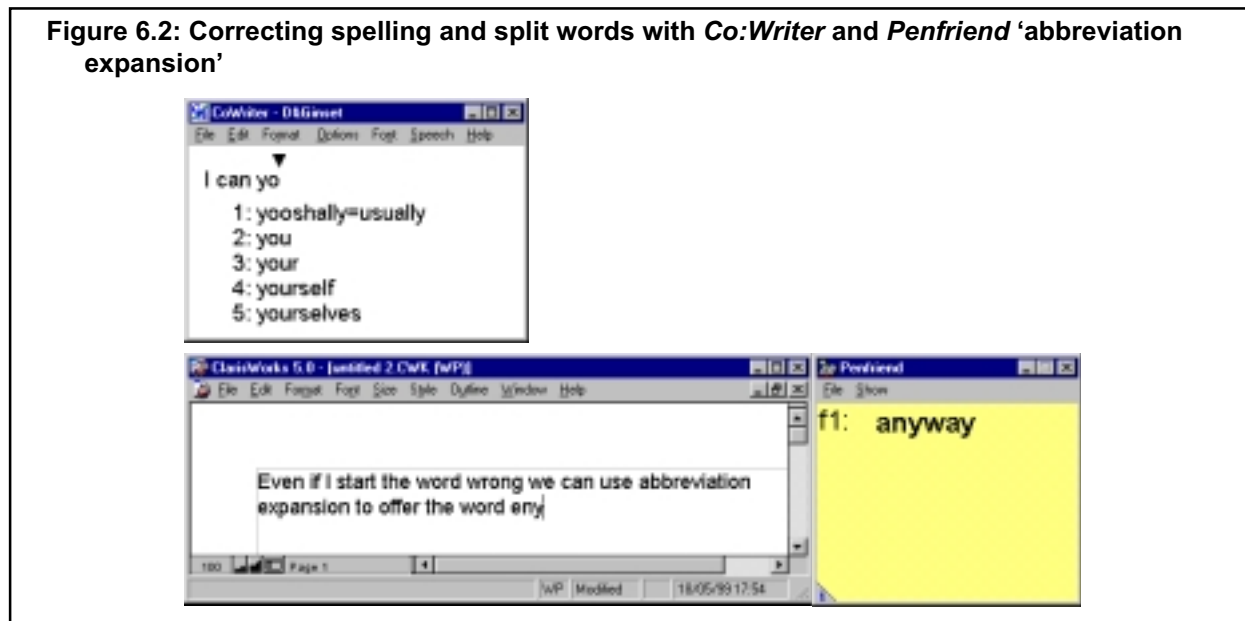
Figure 6.2: Correcting spelling and split words with *Co:Writer* and *Penfriend* 'abbreviation expansion'

CoWriter - D&Ginset

File Edit Format Options Font Speech Help

I can yo

1: yooshally=usually
2: you
3: your
4: yourself
5: yourselves

ClarisWorks 5.0 - [untitled 2.CWK (WP)]

File Edit Format Font Size Style Outline Window Help

Even if I start the word wrong we can use abbreviation expansion to offer the word eny

100 Page 1

WP Modified 18/05/99 17:54

Penfriend

File Show

f1: anyway